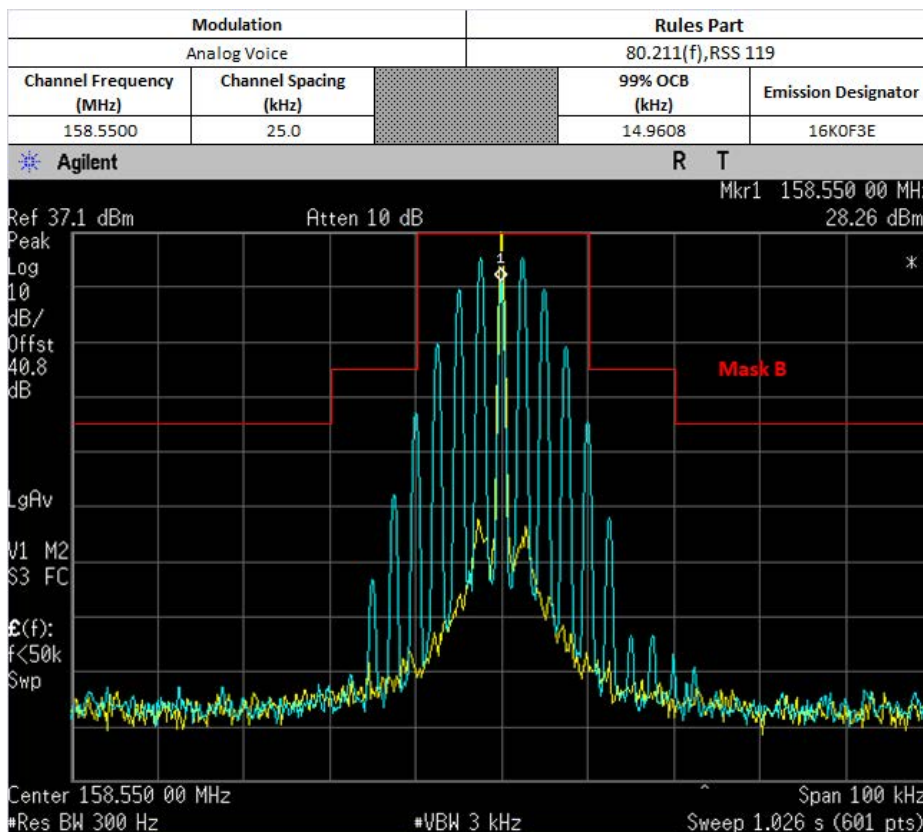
| Modulation | | | Rules Part | |
|---|---|---|---|---|
| Analog Voice | | | 80.211(f),RSS 119 | |
| Channel Frequency (MHz) | Channel Spacing (kHz) | | 99% OCB (kHz) | Emission Designator |
| 158.5500 | 25.0 | | 14.9608 | 16K0F3E |

Agilent

R T

Mkr1 158.550 00 MH

Ref 37.1 dBm

Atten 10 dB

28.26 dBm

Peak
Log
10
dB/
Offst
40.8
dB

1

*

Mask B

LgAv

V1 M2
S3 FC

£(f):
f<50k
Swp

Center 158.550 00 MHz

Span 100 kHz

#Res BW 300 Hz

#VBW 3 kHz

Sweep 1.026 s (601 pts